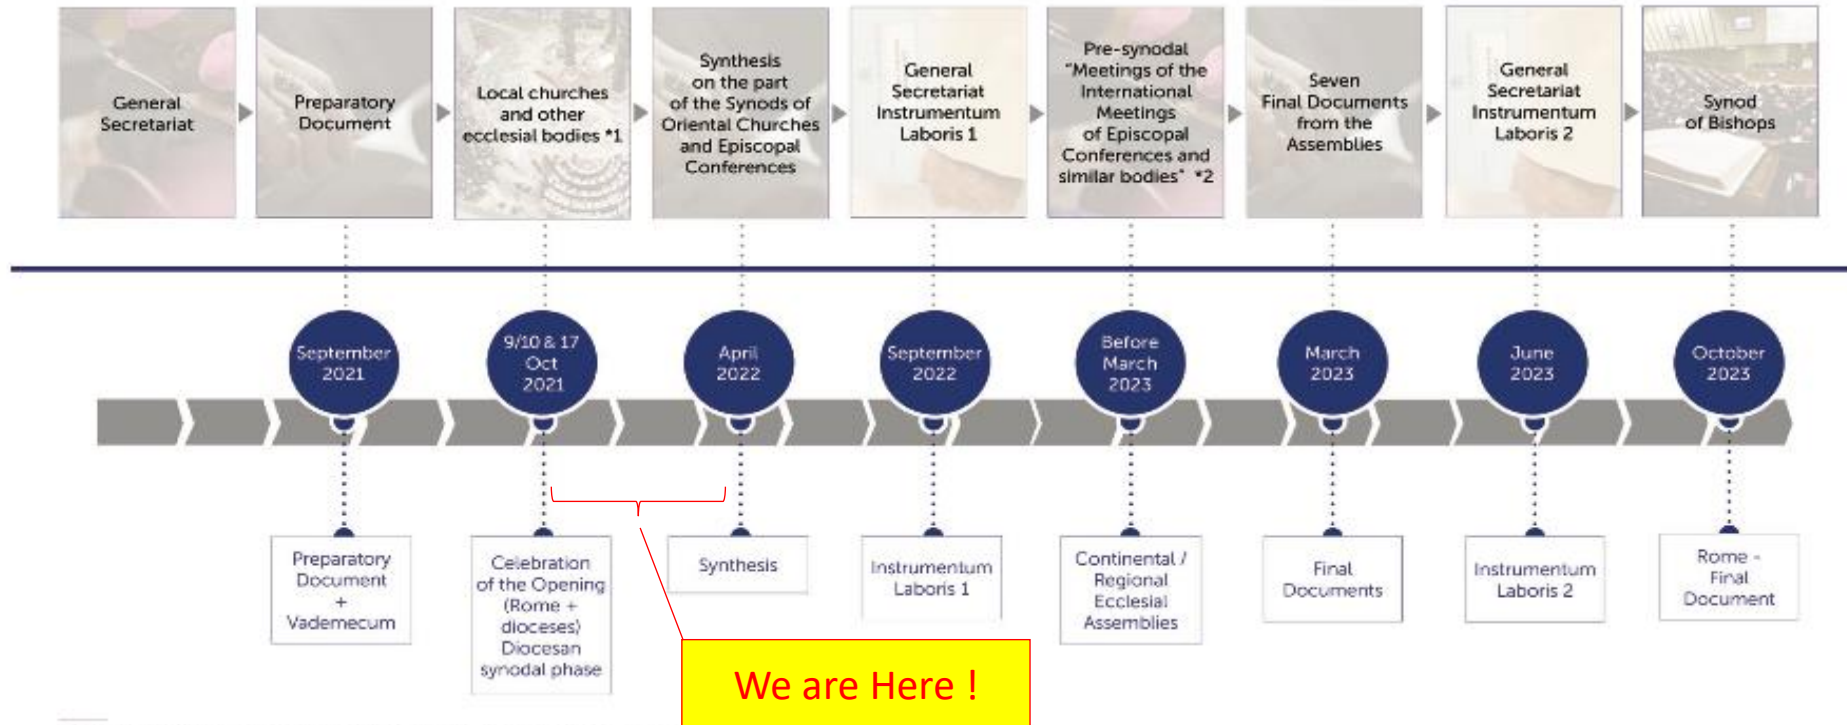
General Secretariat

Preparatory Document

Local churches and other ecclesial bodies *1

Synthesis on the part of the Synods of Oriental Churches and Episcopal Conferences

General Secretariat Instrumentum Laboris 1

Pre-synodal "Meetings of the International Meetings of Episcopal Conferences and similar bodies" *2

Seven Final Documents from the Assemblies

General Secretariat Instrumentum Laboris 2

Synod of Bishops

September 2021

9/10 & 17 Oct 2021

April 2022

September 2022

Before March 2023

March 2023

June 2023

October 2023

Preparatory Document + Vademecum

Celebration of the Opening (Rome + dioceses) Diocesan synodal phase

Synthesis

Instrumentum Laboris 1

Continental / Regional Ecclesial Assemblies

Final Documents

Instrumentum Laboris 2

Rome - Final Document

We are Here !